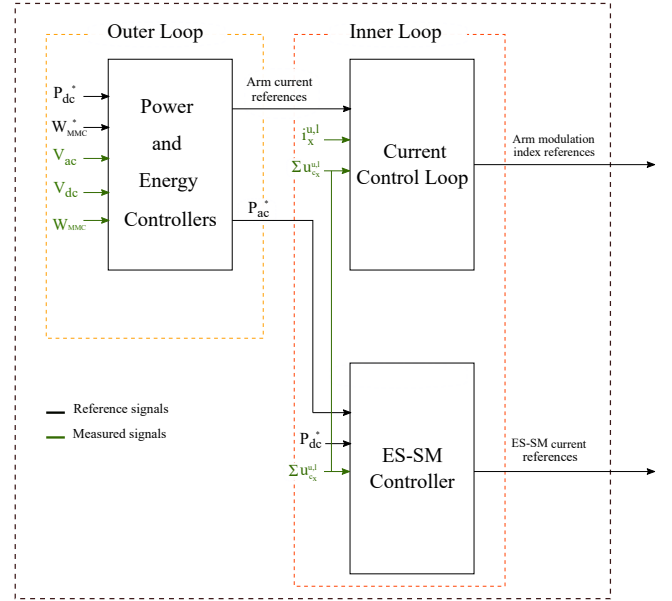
Outer Loop

Inner Loop

$P_{dc}^*$
$W_{MMC}^*$
$V_{ac}$
$V_{dc}$
$W_{MMC}$

Power and Energy Controllers

Arm current references

$P_{ac}^*$

$i_x^{u,l}$
$\Sigma u_{c_x}^{u,l}$

Current Control Loop

Arm modulation index references

$P_{dc}^*$
$\Sigma u_{c_x}^{u,l}$

ES-SM Controller

ES-SM current references

Reference signals
Measured signals